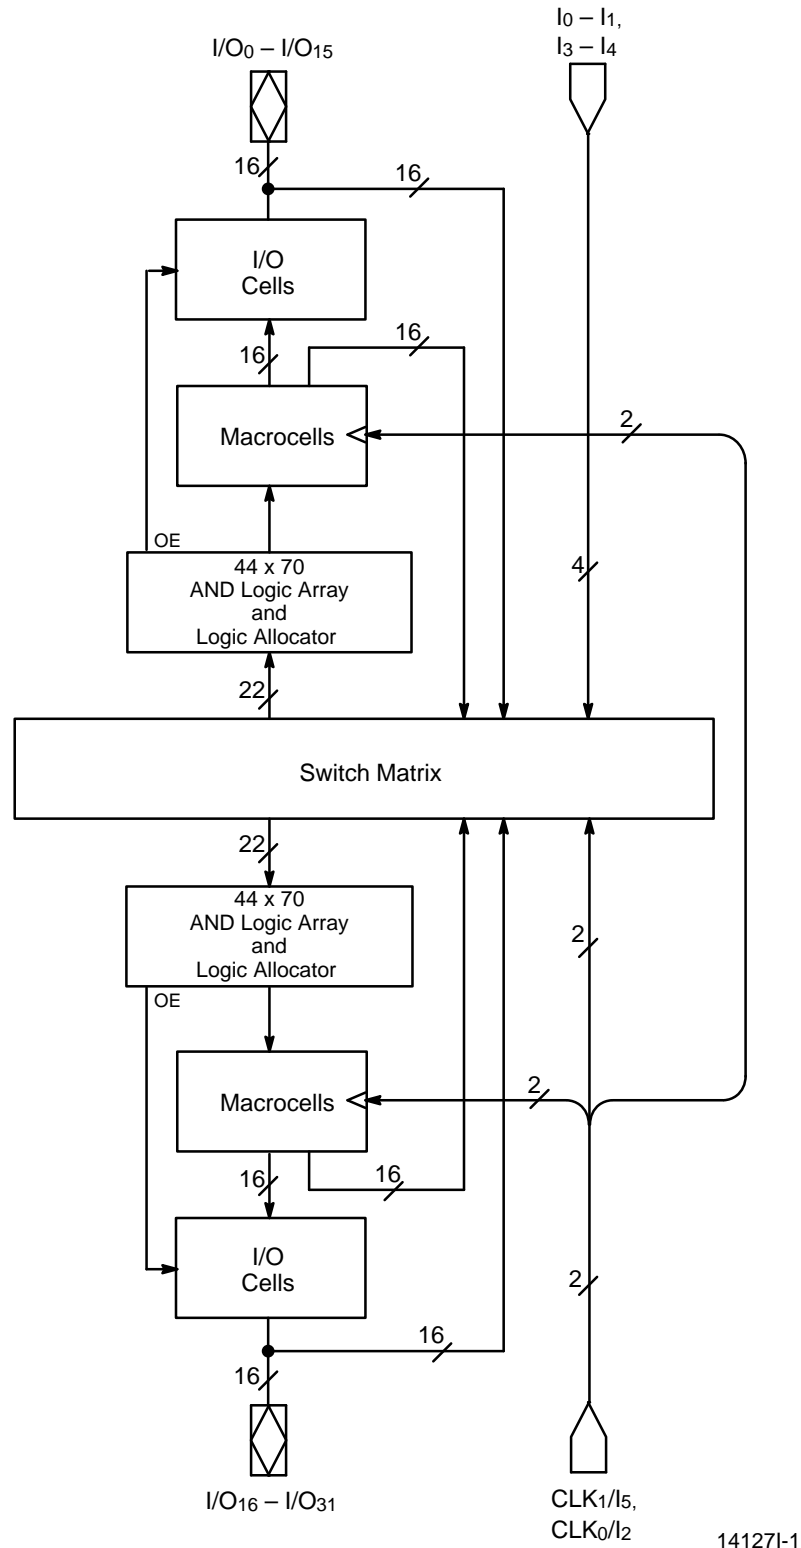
$I/O_0 – I/O_{15}$

$I_0 – I_1$,
$I_3 – I_4$

16

16

I/O
Cells

16

16

Macrocells

2

OE

44 x 70
AND Logic Array
and
Logic Allocator

4

22

Switch Matrix

22

44 x 70
AND Logic Array
and
Logic Allocator

2

OE

Macrocells

2

16

16

I/O
Cells

2

16

16

$I/O_{16} – I/O_{31}$

$CLK_1/I_5$,
$CLK_0/I_2$

14127I-1